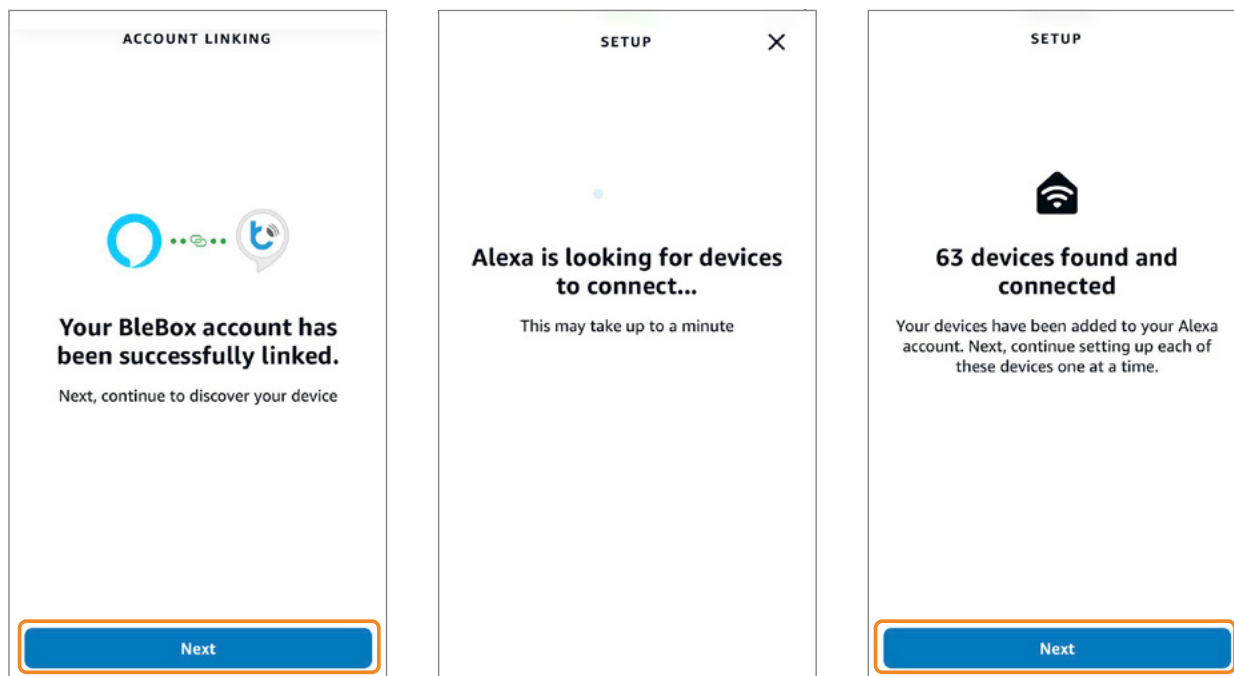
ACCOUNT LINKING

Your BleBox account has been successfully linked.

Next, continue to discover your device

Next

SETUP

Alexa is looking for devices to connect...

This may take up to a minute

SETUP

63 devices found and connected

Your devices have been added to your Alexa account. Next, continue setting up each of these devices one at a time.

Next